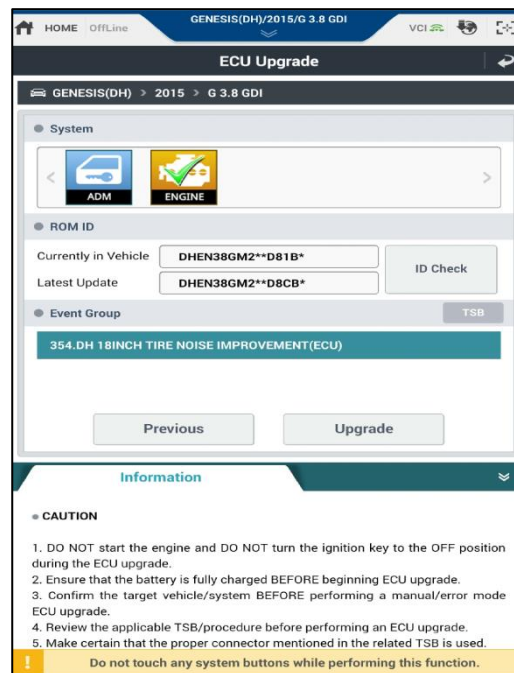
HOME OffLine

GENESIS(DH)/2015/G 3.8 GDI

VCI

ECU Upgrade

GENESIS(DH) > 2015 > G 3.8 GDI

System

ADM

ENGINE

ROM ID

Currently in Vehicle DHEN38GM2**D81B*

Latest Update DHEN38GM2**D8CB*

ID Check

Event Group

TSB

354.DH 18INCH TIRE NOISE IMPROVEMENT(ECU)

Previous

Upgrade

Information

CAUTION

1. DO NOT start the engine and DO NOT turn the ignition key to the OFF position during the ECU upgrade.
2. Ensure that the battery is fully charged BEFORE beginning ECU upgrade.
3. Confirm the target vehicle/system BEFORE performing a manual/error mode ECU upgrade.
4. Review the applicable TSB/procedure before performing an ECU upgrade.
5. Make certain that the proper connector mentioned in the related TSB is used.

Do not touch any system buttons while performing this function.